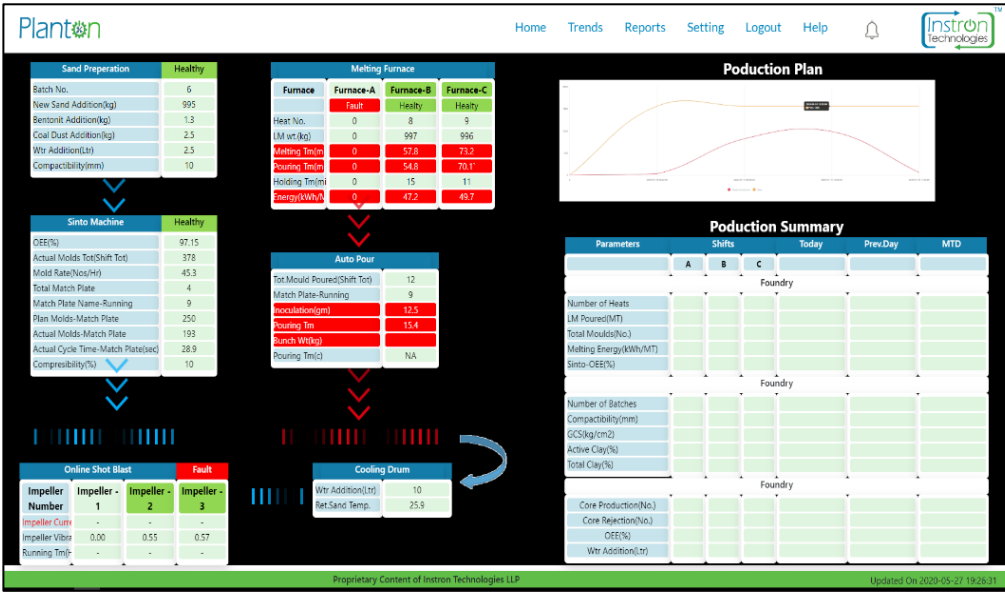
Planton

Home Trends Reports Setting Logout Help

Instron Technologies ™

| Sand Preperation | Healthy |
|---|---|
| Batch No. | 6 |
| New Sand Addition(kg) | 995 |
| Bentonit Addition(kg) | 1.3 |
| Coal Dust Addition(kg) | 2.5 |
| Wtr Addition(Ltr) | 2.5 |
| Compactibility(mm) | 10 |

| Sinto Machine | Healthy |
|---|---|
| OEE(%) | 97.15 |
| Actual Molds Tot(Shift Tot) | 378 |
| Mold Rate(Nos/Hr) | 45.3 |
| Total Match Plate | 4 |
| Match Plate Name-Running | 9 |
| Plan Molds-Match Plate | 250 |
| Actual Molds-Match Plate | 193 |
| Actual Cycle Time-Match Plate(sec) | 28.9 |
| Compresibility(%) | 10 |

Melting Furnace

| Furnace | Furnace-A | Furnace-B | Furnace-C |
|---|---|---|---|
| | Fault | Healty | Healty |
| Heat No. | 0 | 8 | 9 |
| LM wt.(kg) | 0 | 997 | 996 |
| Melting Tm(m | 0 | 57.8 | 73.2 |
| Pouring Tm(m | 0 | 54.8 | 70.1 |
| Holding Tm(mi | 0 | 15 | 11 |
| Energy(kWh/N | 0 | 47.2 | 49.7 |

| Auto Pour | |
|---|---|
| Tot.Mould Poured(Shift Tot) | 12 |
| Match Plate-Running | 9 |
| Inoculation(gm) | 12.5 |
| Pouring Tm | 15.4 |
| Bunch Wt(kg) | |
| Pouring Tm(c) | NA |

| Online Shot Blast | | | Fault |
|---|---|---|---|
| Impeller Number | Impeller - 1 | Impeller - 2 | Impeller - 3 |
| Impeller Curre | - | - | - |
| Impeller Vibra | 0.00 | 0.55 | 0.57 |
| Running Tm(H | - | - | - |

| Cooling Drum | |
|---|---|
| Wtr Addition(Ltr) | 10 |
| Ret.Sand Temp. | 25.9 |

Poduction Plan

Poduction Summary

| Parameters | Shifts A | B | C | Today | Prev.Day | MTD |
|---|---|---|---|---|---|---|
| Foundry | | | | | | |
| Number of Heats | | | | | | |
| LM Poured(MT) | | | | | | |
| Total Moulds(No.) | | | | | | |
| Melting Energy(kWh/MT) | | | | | | |
| Sinto-OEE(%) | | | | | | |
| Foundry | | | | | | |
| Number of Batches | | | | | | |
| Compactibility(mm) | | | | | | |
| GCS(kg/cm2) | | | | | | |
| Active Clay(%) | | | | | | |
| Total Clay(%) | | | | | | |
| Foundry | | | | | | |
| Core Production(No.) | | | | | | |
| Core Rejection(No.) | | | | | | |
| OEE(%) | | | | | | |
| Wtr Addition(Ltr) | | | | | | |

Proprietary Content of Instron Technologies LLP

Updated On 2020-05-27 19:26:31